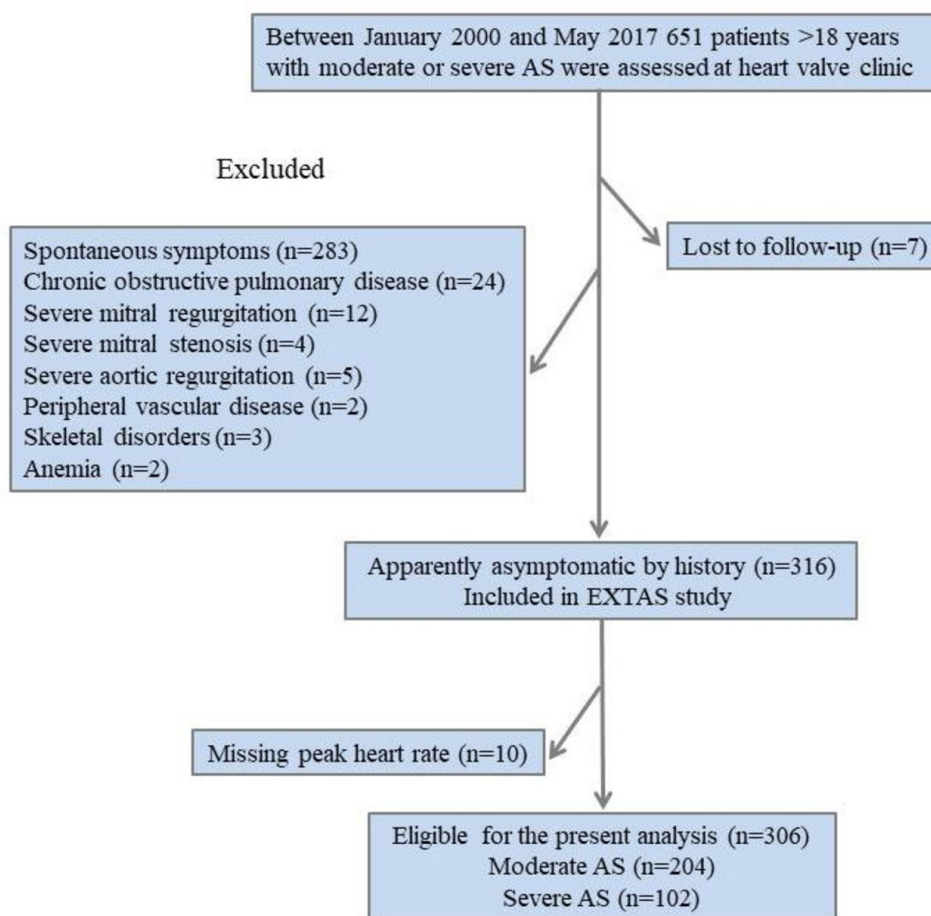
Between January 2000 and May 2017 651 patients >18 years with moderate or severe AS were assessed at heart valve clinic

Excluded

Lost to follow-up (n=7)

Spontaneous symptoms (n=283)
Chronic obstructive pulmonary disease (n=24)
Severe mitral regurgitation (n=12)
Severe mitral stenosis (n=4)
Severe aortic regurgitation (n=5)
Peripheral vascular disease (n=2)
Skeletal disorders (n=3)
Anemia (n=2)

Apparently asymptomatic by history (n=316)
Included in EXTAS study

Missing peak heart rate (n=10)

Eligible for the present analysis (n=306)
Moderate AS (n=204)
Severe AS (n=102)